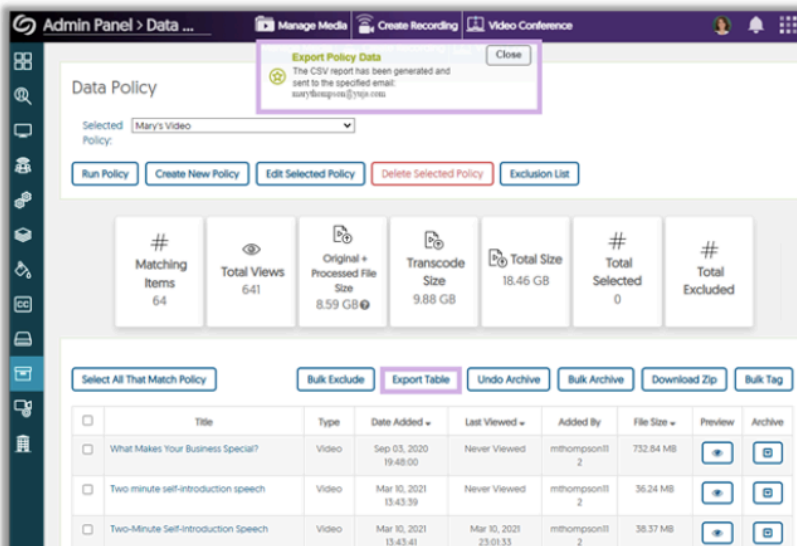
Admin Panel > Data ...

Manage Media

Create Recording

Video Conference

Export Policy Data

The CSV report has been generated and sent to the specified email: marythompson@yuja.com

Close

Data Policy

Selected Policy: Mary's Video

Run Policy

Create New Policy

Edit Selected Policy

Delete Selected Policy

Exclusion List

| # Matching Items 64 | Total Views 641 | Original + Processed File Size 8.59 GB | Transcode Size 9.88 GB | Total Size 18.46 GB | # Total Selected 0 | # Total Excluded |
|---|---|---|---|---|---|---|

Select All That Match Policy

Bulk Exclude

Export Table

Undo Archive

Bulk Archive

Download Zip

Bulk Tag

| | Title | Type | Date Added | Last Viewed | Added By | File Size | Preview | Archive |
|---|---|---|---|---|---|---|---|---|
| | What Makes Your Business Special? | Video | Sep 03, 2020 19:48:00 | Never Viewed | mthompson112 | 732.84 MB | | |
| | Two minute self-introduction speech | Video | Mar 10, 2021 13:43:39 | Never Viewed | mthompson112 | 36.24 MB | | |
| | Two-Minute Self-Introduction Speech | Video | Mar 10, 2021 13:43:41 | Mar 10, 2021 23:01:33 | mthompson112 | 38.37 MB | | |